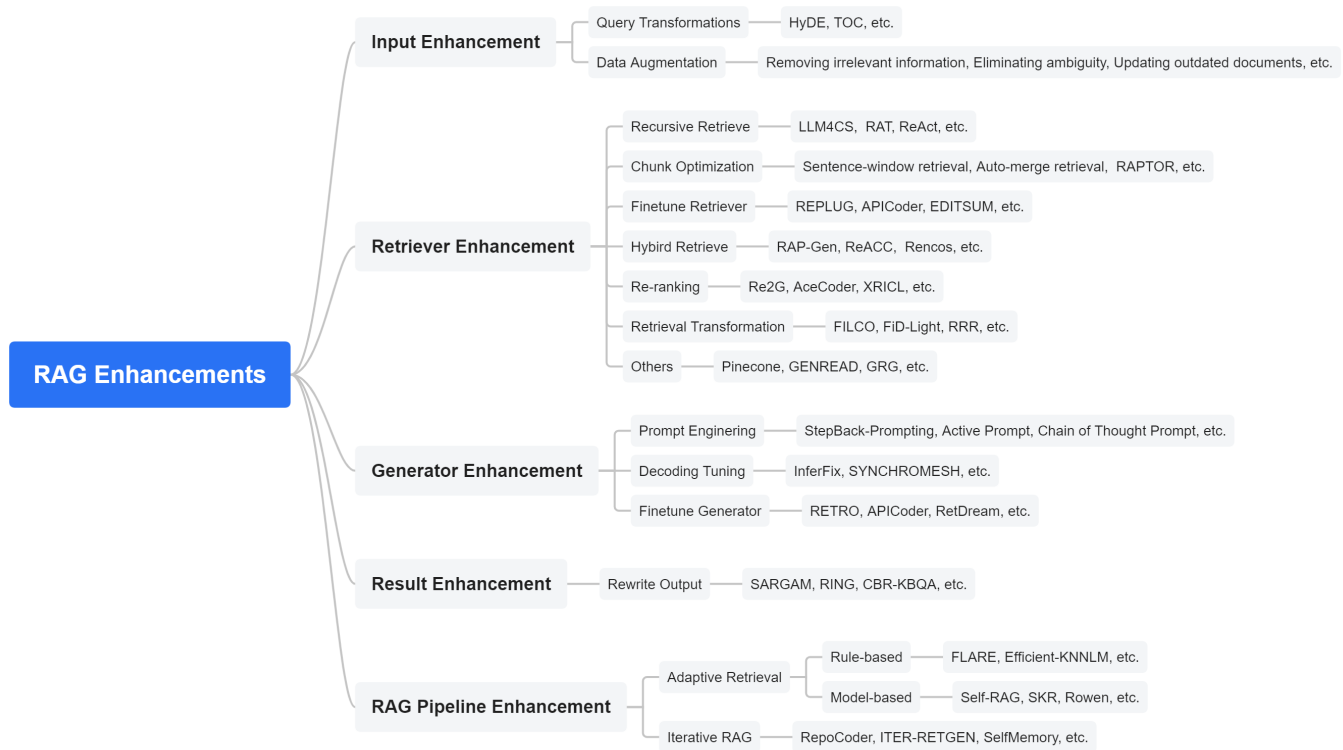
RAG Enhancements

Input Enhancement
Query Transformations
HyDE, TOC, etc.
Data Augmentation
Removing irrelevant information, Eliminating ambiguity, Updating outdated documents, etc.

Retriever Enhancement
Recursive Retrieve
LLM4CS, RAT, ReAct, etc.
Chunk Optimization
Sentence-window retrieval, Auto-merge retrieval, RAPTOR, etc.
Finetune Retriever
REPLUG, APICoder, EDITSUM, etc.
Hybird Retrieve
RAP-Gen, ReACC, Rencos, etc.
Re-ranking
Re2G, AceCoder, XRICL, etc.
Retrieval Transformation
FILCO, FiD-Light, RRR, etc.
Others
Pinecone, GENREAD, GRG, etc.

Generator Enhancement
Prompt Enginering
StepBack-Prompting, Active Prompt, Chain of Thought Prompt, etc.
Decoding Tuning
InferFix, SYNCHROMESH, etc.
Finetune Generator
RETRO, APICoder, RetDream, etc.

Result Enhancement
Rewrite Output
SARGAM, RING, CBR-KBQA, etc.

RAG Pipeline Enhancement
Adaptive Retrieval
Rule-based
FLARE, Efficient-KNNLM, etc.
Model-based
Self-RAG, SKR, Rowen, etc.
Iterative RAG
RepoCoder, ITER-RETGEN, SelfMemory, etc.